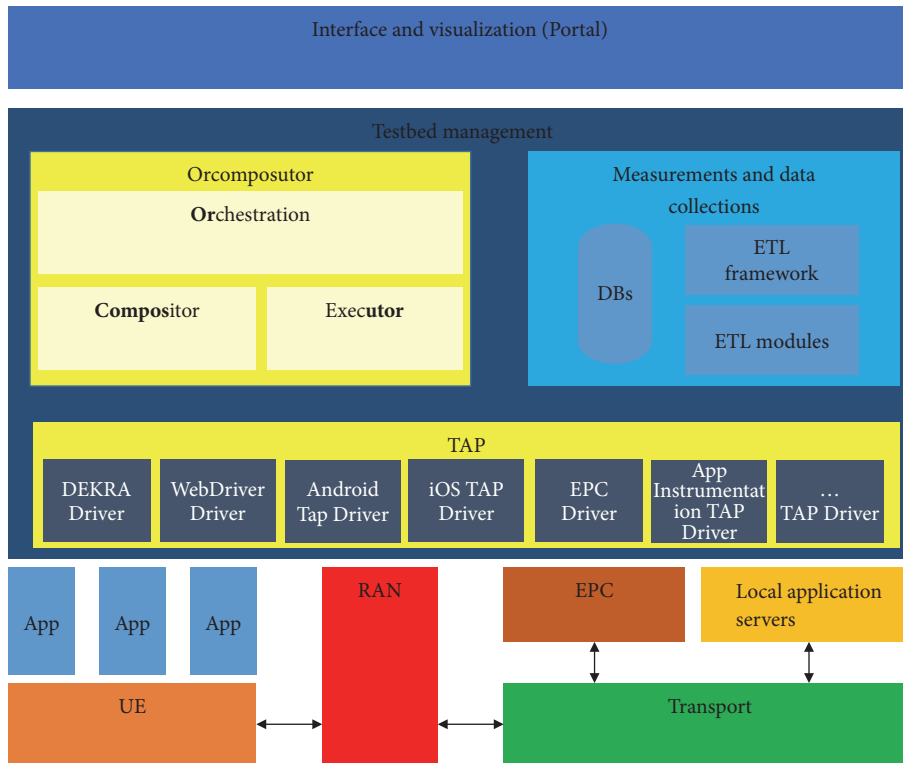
Interface and visualization (Portal)

Testbed management

Orcompusutor

**Or**chestration

**Compos**itor

Exec**utor**

Measurements and data collections

DBs

ETL framework

ETL modules

TAP

DEKRA Driver

WebDriver Driver

Android Tap Driver

iOS TAP Driver

EPC Driver

App Instrumentation TAP Driver

… TAP Driver

App

App

App

UE

RAN

EPC

Local application servers

Transport